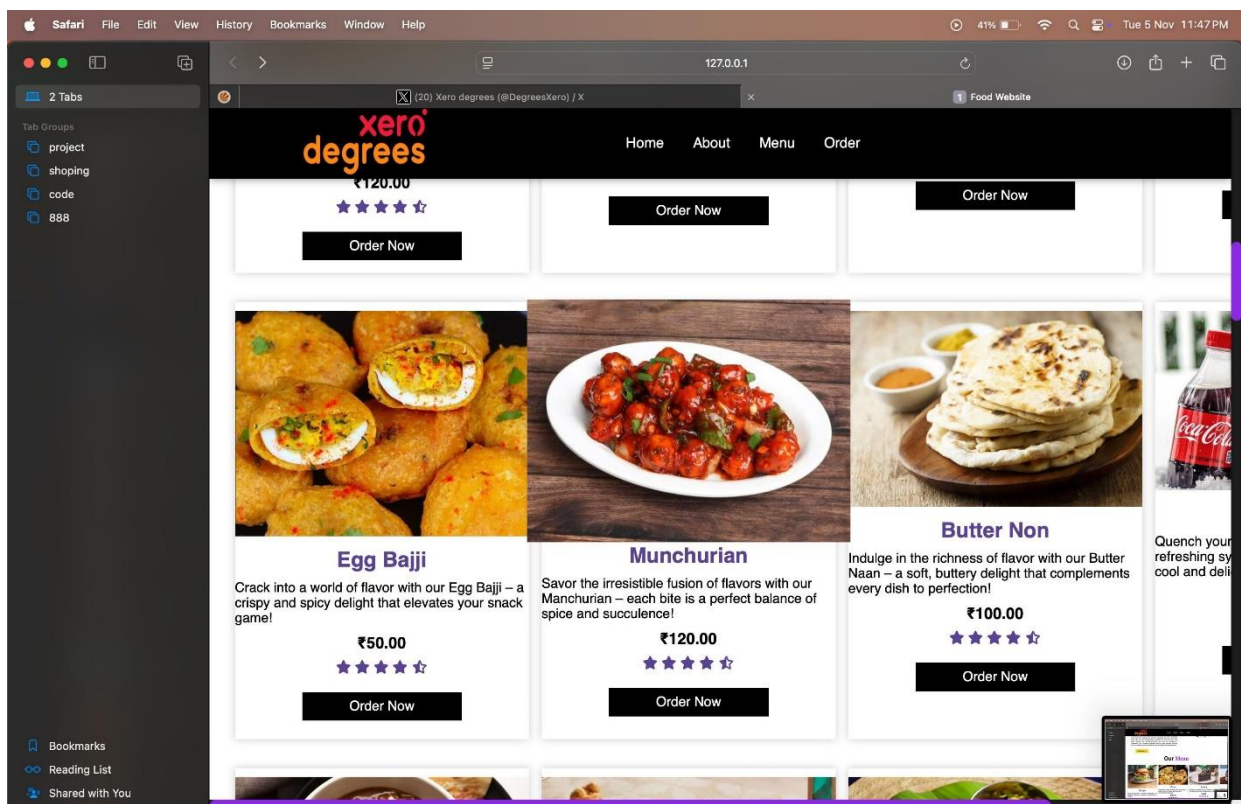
Safari File Edit View History Bookmarks Window Help

41% Tue 5 Nov 11:47 PM

127.0.0.1

2 Tabs

Tab Groups
project
shoping
code
888

(20) Xero degrees (@DegreesXero) / X

Food Website

xero degrees

Home About Menu Order

₹120.00

Order Now

Order Now

Order Now

Egg Bajji

Crack into a world of flavor with our Egg Bajji – a crispy and spicy delight that elevates your snack game!

₹50.00

Order Now

Munchurian

Savor the irresistible fusion of flavors with our Manchurian – each bite is a perfect balance of spice and succulence!

₹120.00

Order Now

Butter Non

Indulge in the richness of flavor with our Butter Naan – a soft, buttery delight that complements every dish to perfection!

₹100.00

Order Now

Quench your refreshing sy cool and deli

Bookmarks
Reading List
Shared with You

Our Menu